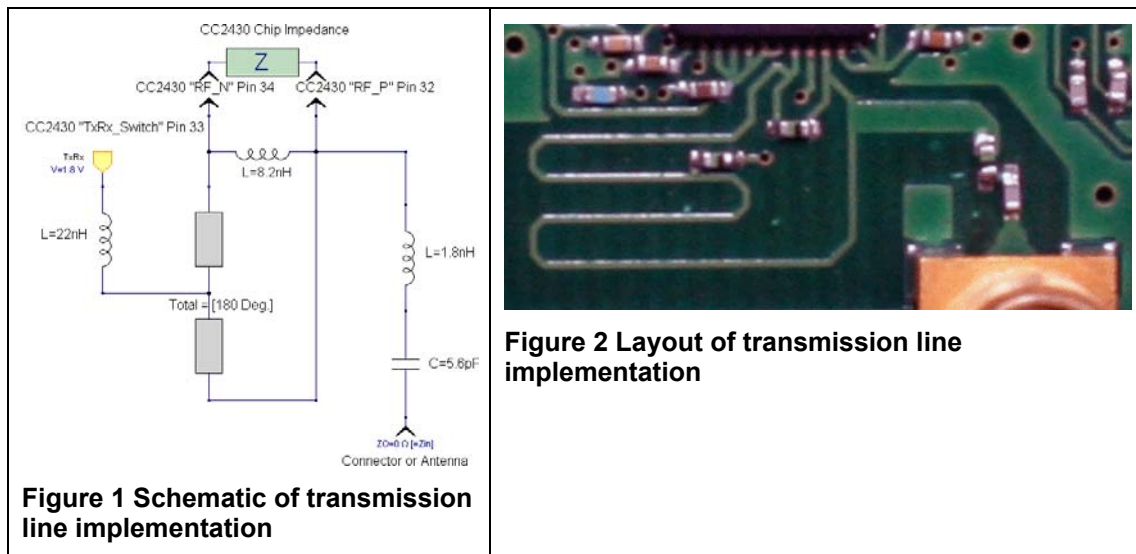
CC2430 Chip Impedance

Z

CC2430 "RF_N" Pin 34

CC2430 "RF_P" Pin 32

CC2430 "TxRx_Switch" Pin 33

TxRx
V=1.8 V

L=8.2nH

L=22nH

L=1.8nH

Total = [180 Deg.]

C=5.6pF

Z0=0 Ω [=Zin]

Connector or Antenna

**Figure 1 Schematic of transmission line implementation**

**Figure 2 Layout of transmission line implementation**